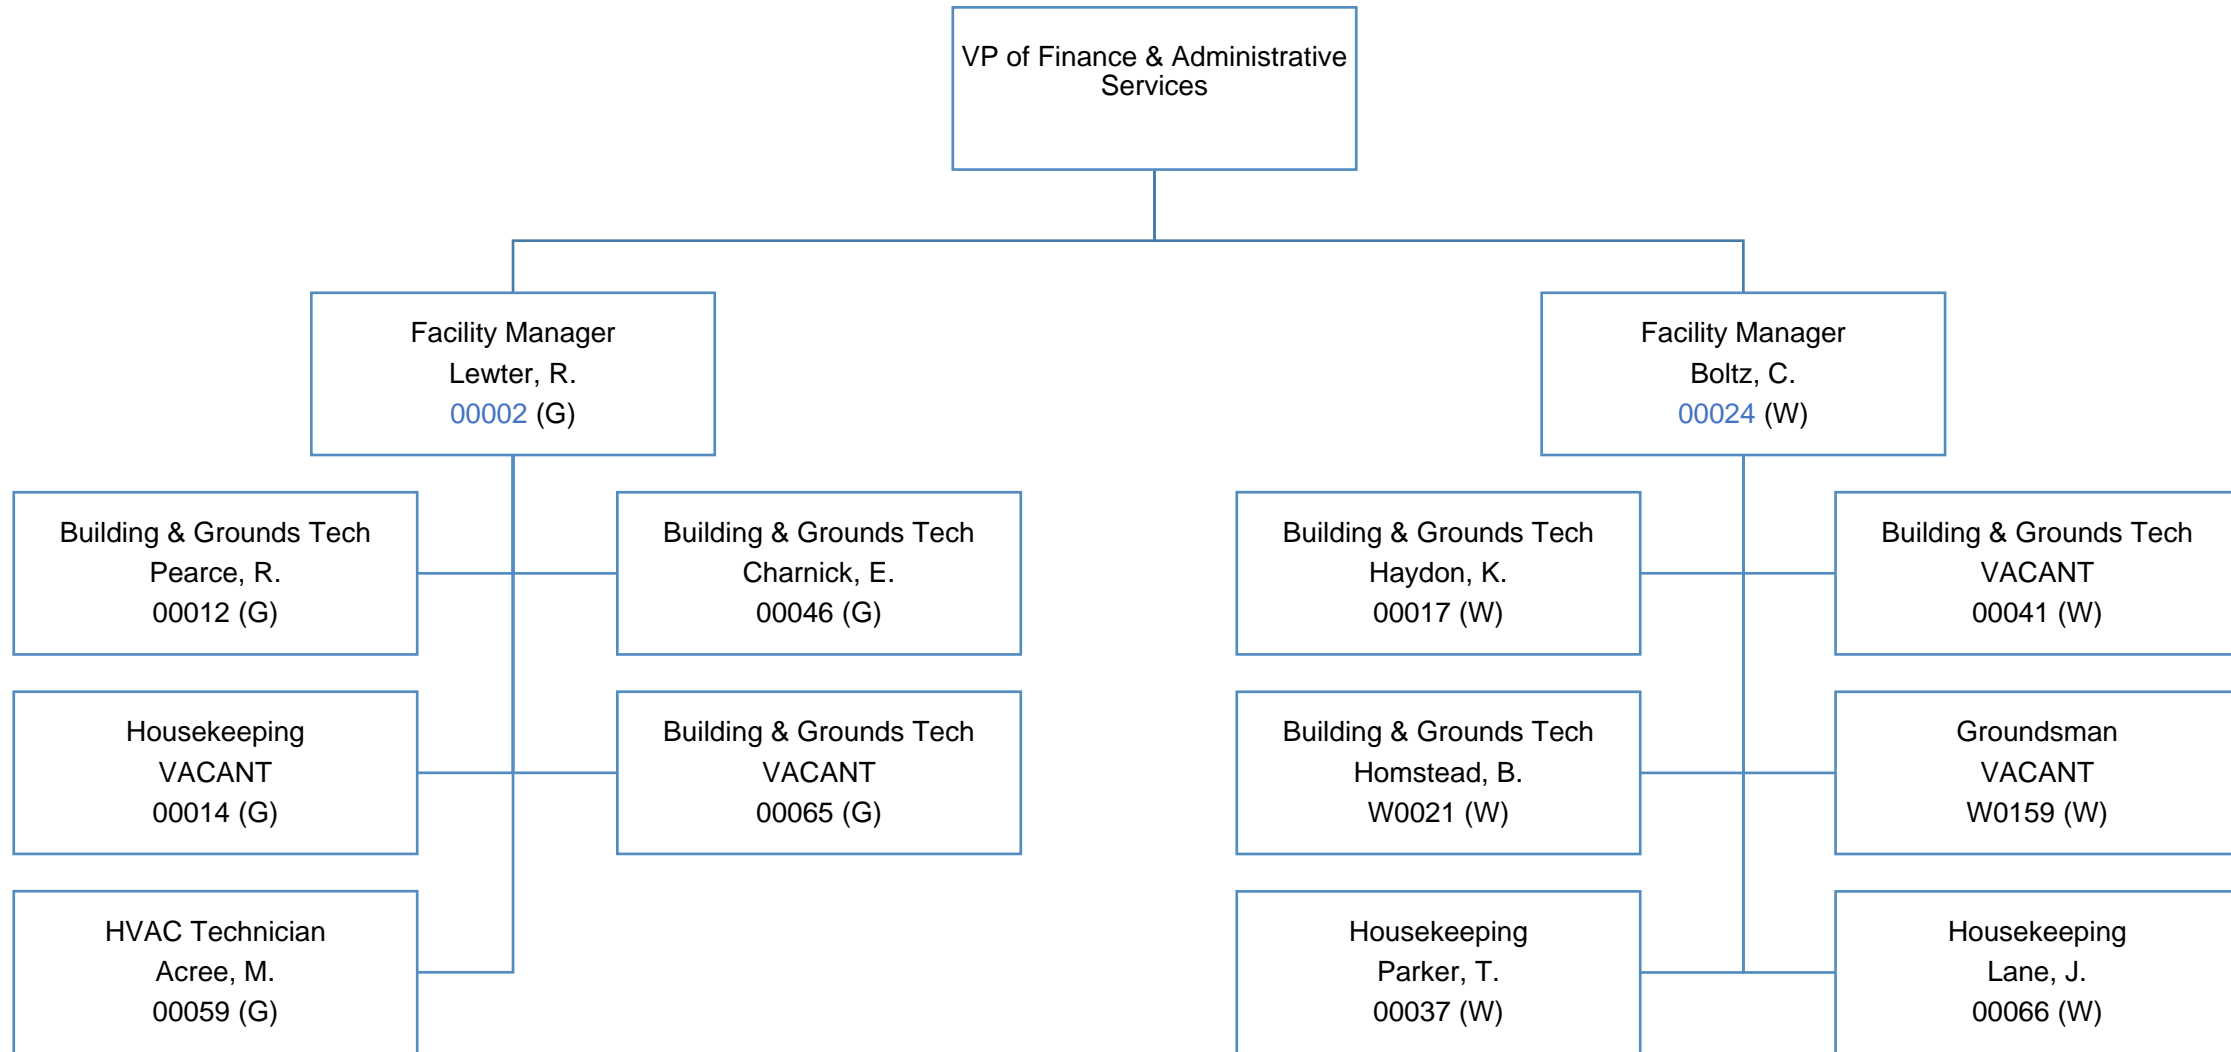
VP of Finance & Administrative Services

Facility Manager
Lewter, R.
00002 (G)

Facility Manager
Boltz, C.
00024 (W)

Building & Grounds Tech
Pearce, R.
00012 (G)

Building & Grounds Tech
Charnick, E.
00046 (G)

Housekeeping
VACANT
00014 (G)

Building & Grounds Tech
VACANT
00065 (G)

HVAC Technician
Acree, M.
00059 (G)

Building & Grounds Tech
Haydon, K.
00017 (W)

Building & Grounds Tech
VACANT
00041 (W)

Building & Grounds Tech
Homstead, B.
W0021 (W)

Groundsman
VACANT
W0159 (W)

Housekeeping
Parker, T.
00037 (W)

Housekeeping
Lane, J.
00066 (W)